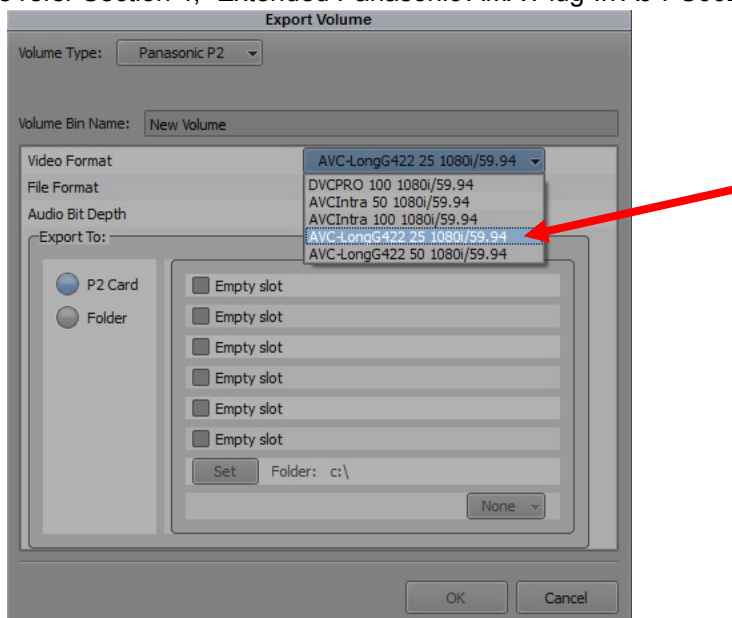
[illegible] refer Section 4, "Extended Panasonic MXF flag in AS-P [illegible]

Export Volume

Volume Type: Panasonic P2

Volume Bin Name: New Volume

Video Format
File Format
Audio Bit Depth

AVC-LongG422 25 1080i/59.94
DVCPRO 100 1080i/59.94
AVCIntra 50 1080i/59.94
AVCIntra 100 1080i/59.94
AVC-LongG422 25 1080i/59.94
AVC-LongG422 50 1080i/59.94

Export To:

P2 Card
Folder

Empty slot
Empty slot
Empty slot
Empty slot
Empty slot
Empty slot

Set Folder: c:\

None

OK Cancel